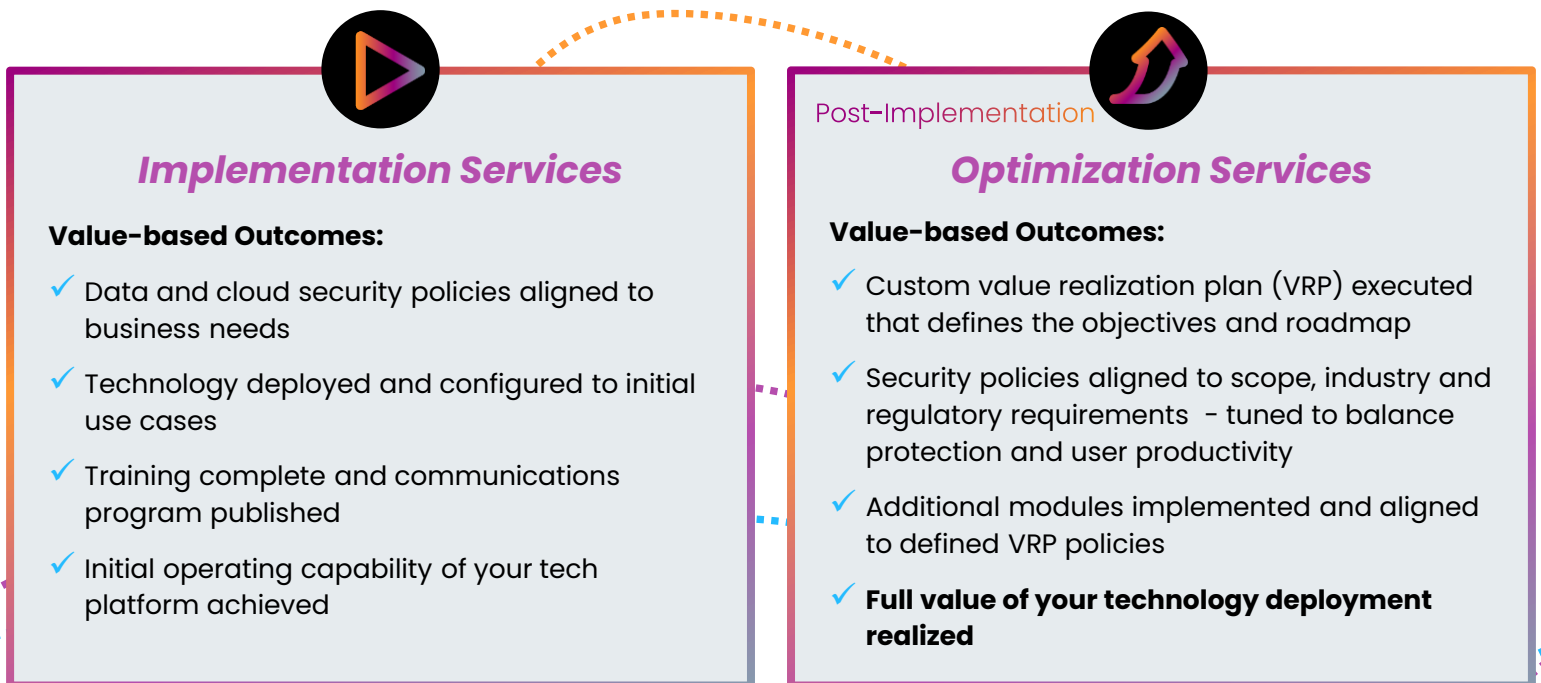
Implementation Services

Value-based Outcomes:

✓ Data and cloud security policies aligned to business needs

✓ Technology deployed and configured to initial use cases

✓ Training complete and communications program published

✓ Initial operating capability of your tech platform achieved

Post-Implementation

Optimization Services

Value-based Outcomes:

✓ Custom value realization plan (VRP) executed that defines the objectives and roadmap

✓ Security policies aligned to scope, industry and regulatory requirements - tuned to balance protection and user productivity

✓ Additional modules implemented and aligned to defined VRP policies

✓ **Full value of your technology deployment realized**